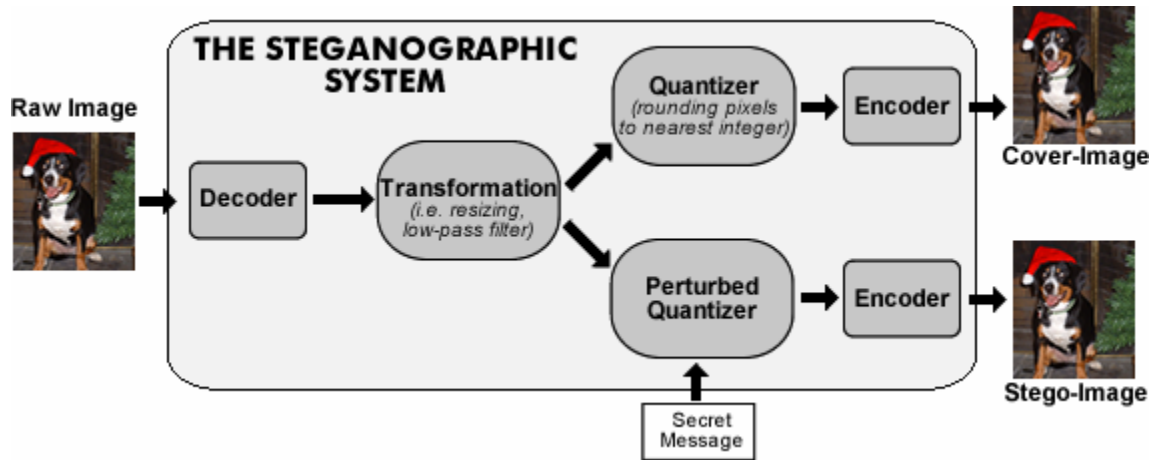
THE STEGANOGRAPHIC SYSTEM

Raw Image

Decoder

Transformation
(i.e. resizing, low-pass filter)

Quantizer
(rounding pixels to nearest integer)

Encoder

Cover-Image

Perturbed Quantizer

Encoder

Stego-Image

Secret Message